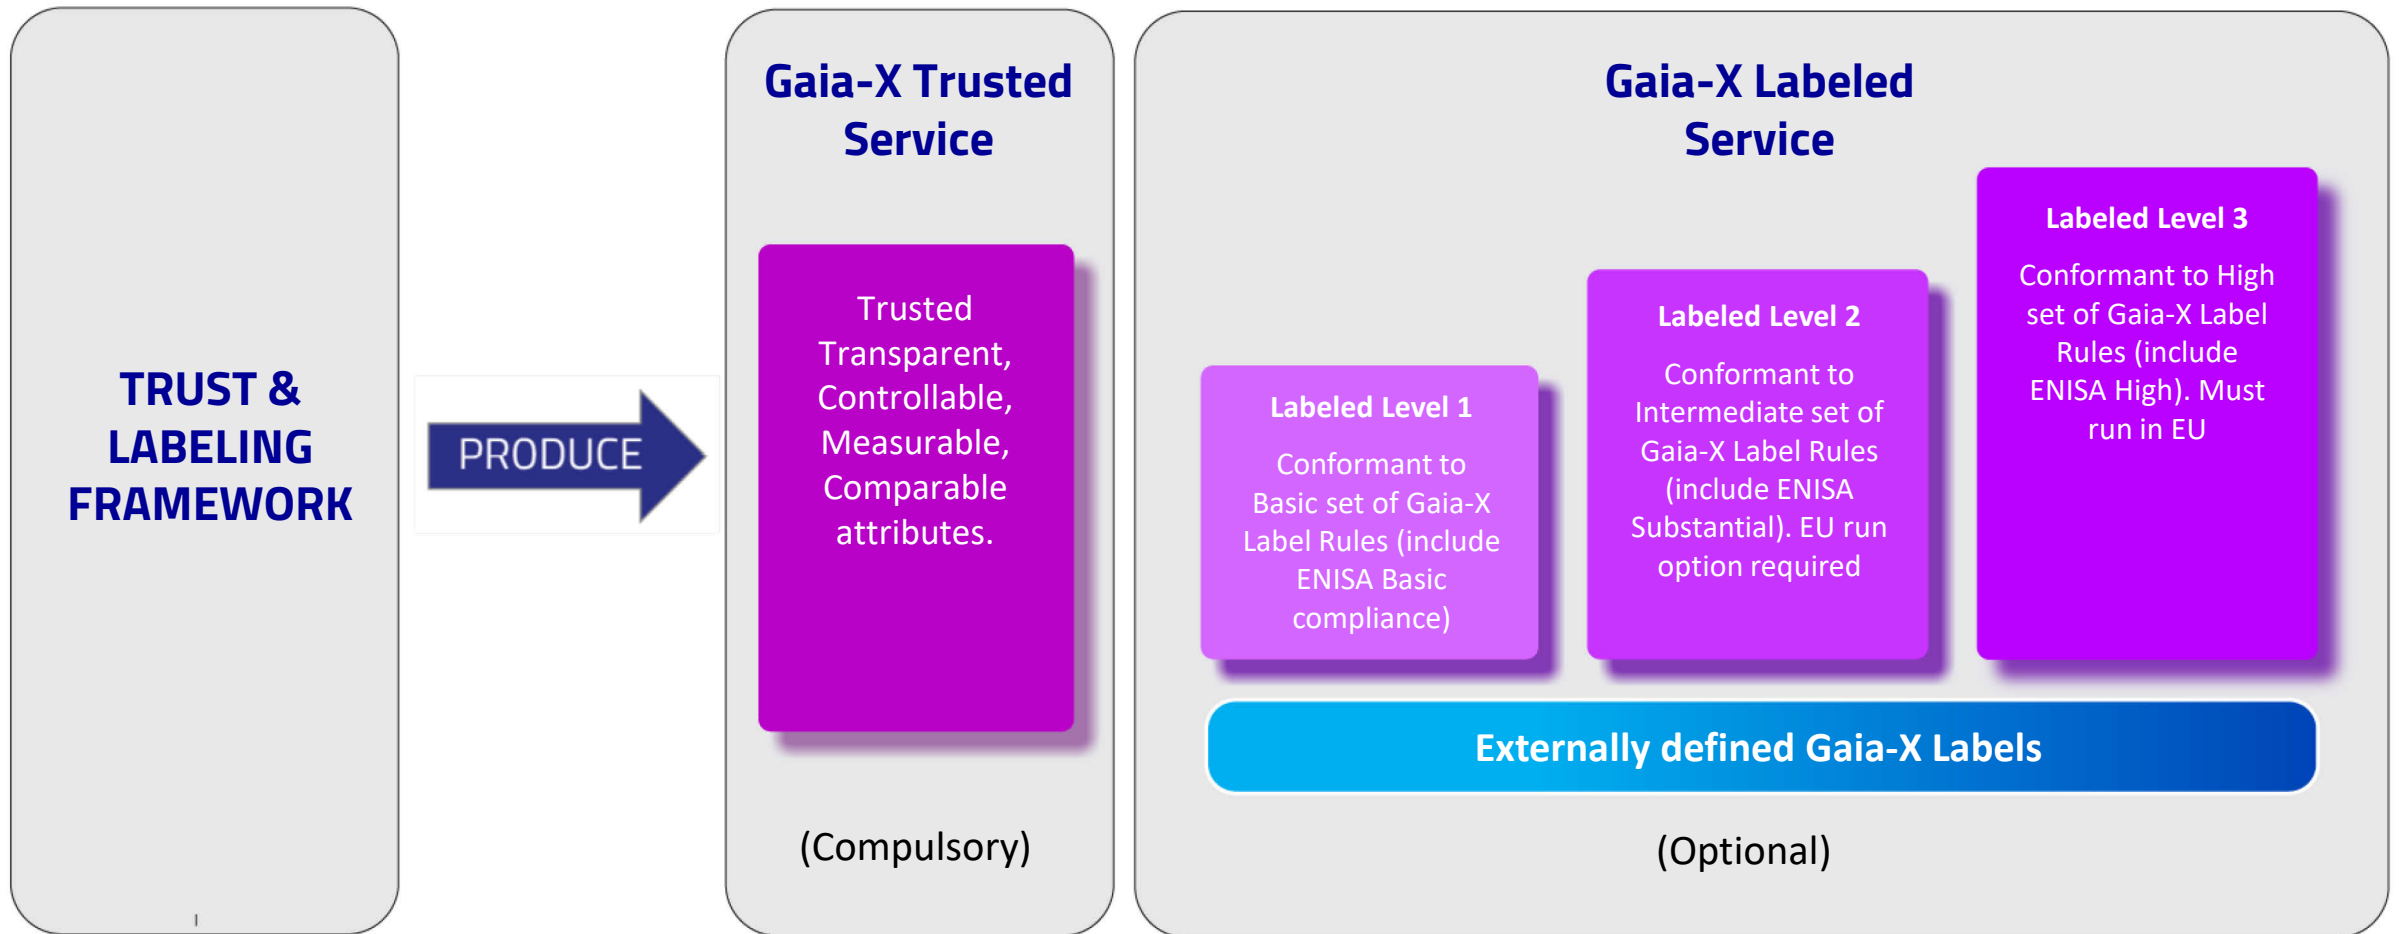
TRUST & LABELING FRAMEWORK

PRODUCE

Gaia-X Trusted Service

Trusted Transparent, Controllable, Measurable, Comparable attributes.

(Compulsory)

Gaia-X Labeled Service

Labeled Level 1

Conformant to Basic set of Gaia-X Label Rules (include ENISA Basic compliance)

Labeled Level 2

Conformant to Intermediate set of Gaia-X Label Rules (include ENISA Substantial). EU run option required

Labeled Level 3

Conformant to High set of Gaia-X Label Rules (include ENISA High). Must run in EU

Externally defined Gaia-X Labels

(Optional)